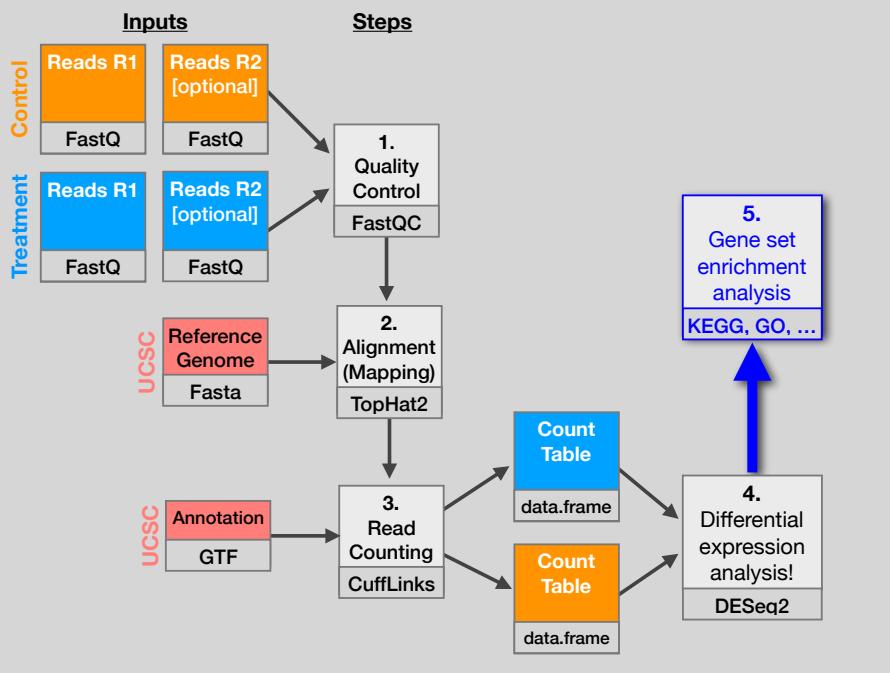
Inputs

Steps

Control

Reads R1
FastQ

Reads R2 [optional]
FastQ

Treatment

Reads R1
FastQ

Reads R2 [optional]
FastQ

1. Quality Control
FastQC

UCSC

Reference Genome
Fasta

2. Alignment (Mapping)
TopHat2

UCSC

Annotation
GTF

3. Read Counting
CuffLinks

Count Table
data.frame

Count Table
data.frame

4. Differential expression analysis!
DESeq2

5. Gene set enrichment analysis
KEGG, GO, ...